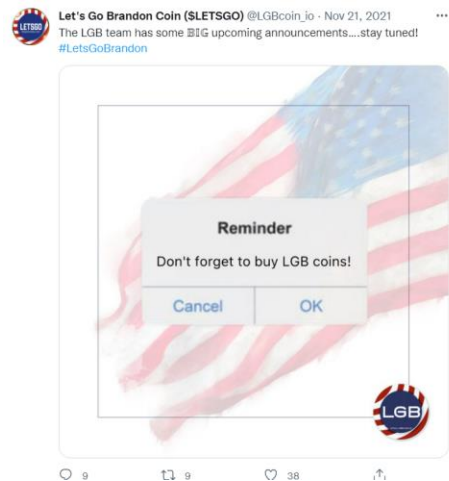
LETSGO

Let's Go Brandon Coin ($LETSGO) @LGBcoin_io · Nov 21, 2021
The LGB team has some 𝔹𝕀𝔾 upcoming announcements....stay tuned! #LetsGoBrandon

Reminder
Don't forget to buy LGB coins!
Cancel OK

LGB

9 9 38